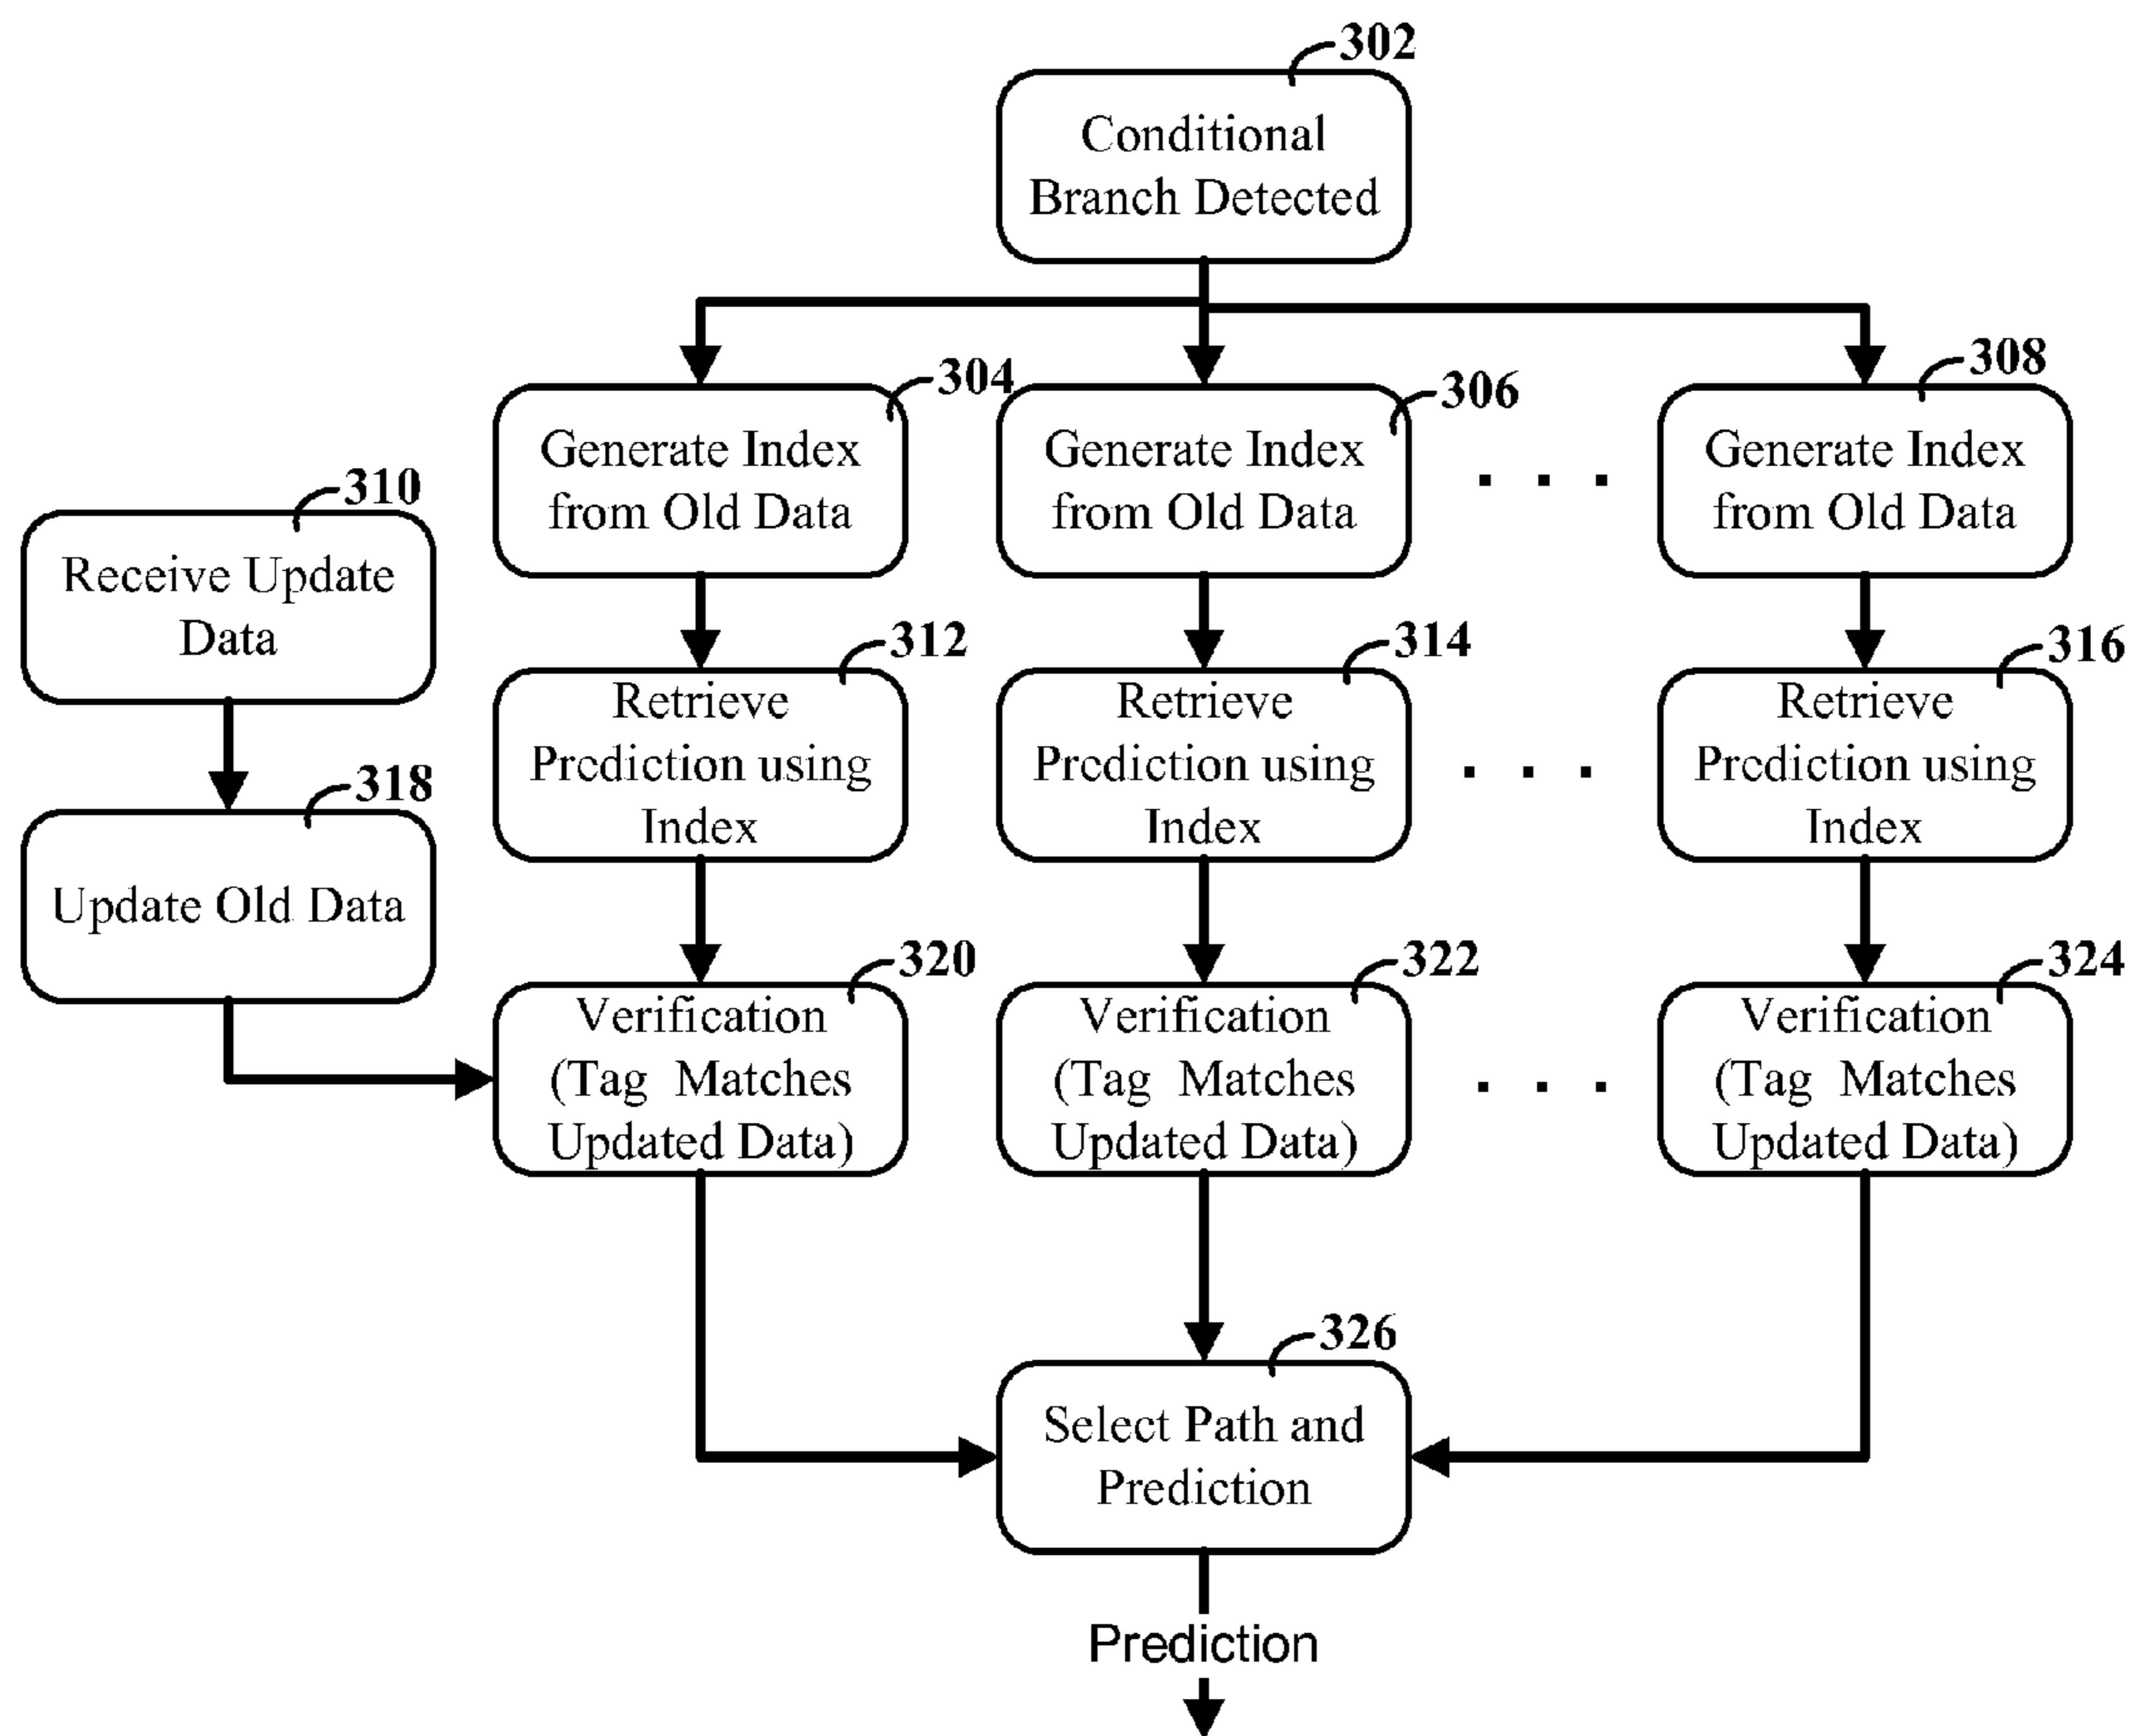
302
Conditional Branch Detected

304
Generate Index from Old Data

306
Generate Index from Old Data

. . .

308
Generate Index from Old Data

310
Receive Update Data

312
Retrieve Prediction using Index

314
Retrieve Prediction using Index

. . .

316
Retrieve Prediction using Index

318
Update Old Data

320
Verification (Tag Matches Updated Data)

322
Verification (Tag Matches Updated Data)

. . .

324
Verification (Tag Matches Updated Data)

326
Select Path and Prediction

Prediction